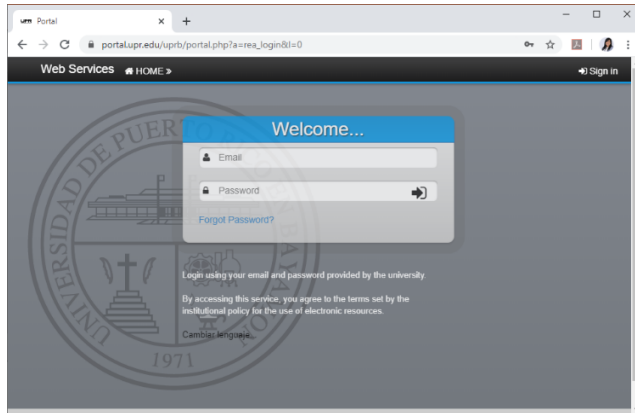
upr Portal

portal.upr.edu/uprb/portal.php?a=rea_login&l=0

Web Services HOME »

Sign in

UNIVERSIDAD DE PUERTO RICO BAYAMÓN

1971

Welcome...

Email

Password

Forgot Password?

Login using your email and password provided by the university.

By accessing this service, you agree to the terms set by the institutional policy for the use of electronic resources.

Cambiar lenguaje